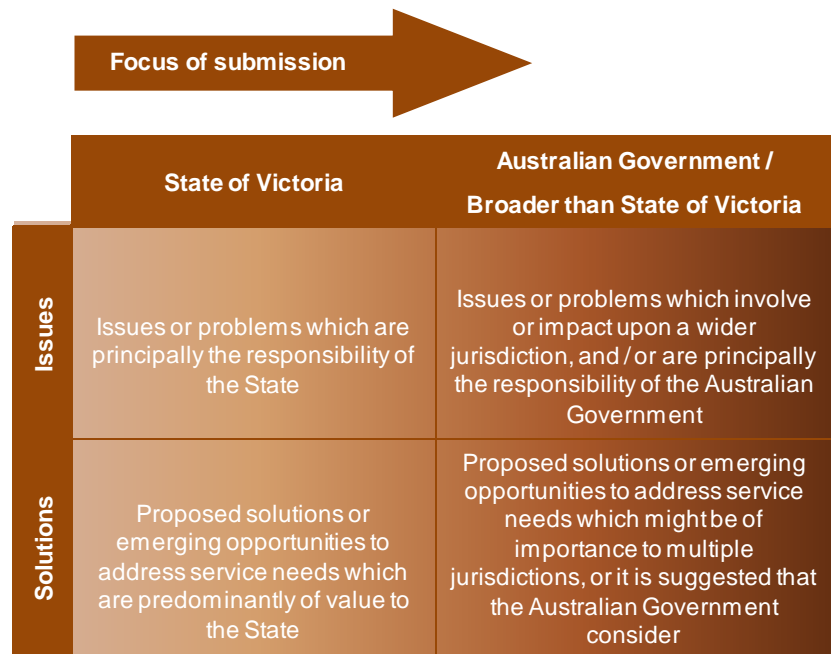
Focus of submission

| | State of Victoria | Australian Government / Broader than State of Victoria |
|---|---|---|
| Issues | Issues or problems which are principally the responsibility of the State | Issues or problems which involve or impact upon a wider jurisdiction, and / or are principally the responsibility of the Australian Government |
| Solutions | Proposed solutions or emerging opportunities to address service needs which are predominantly of value to the State | Proposed solutions or emerging opportunities to address service needs which might be of importance to multiple jurisdictions, or it is suggested that the Australian Government consider |